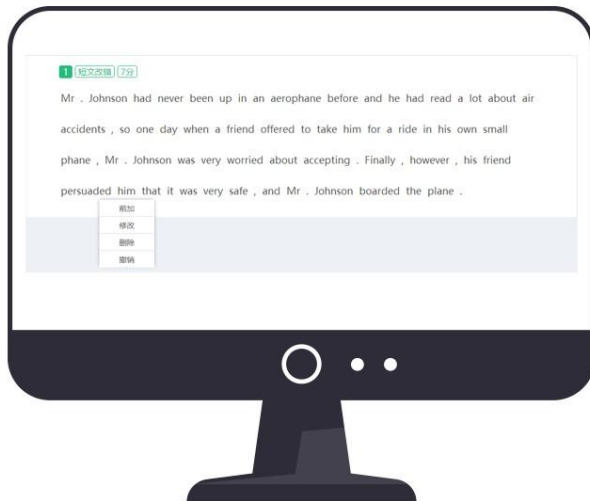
1 短文改错 7分

Mr . Johnson had never been up in an aerophane before and he had read a lot about air accidents , so one day when a friend offered to take him for a ride in his own small phane , Mr . Johnson was very worried about accepting . Finally , however , his friend persuaded him that it was very safe , and Mr . Johnson boarded the plane .

添加
修改
删除
撤销